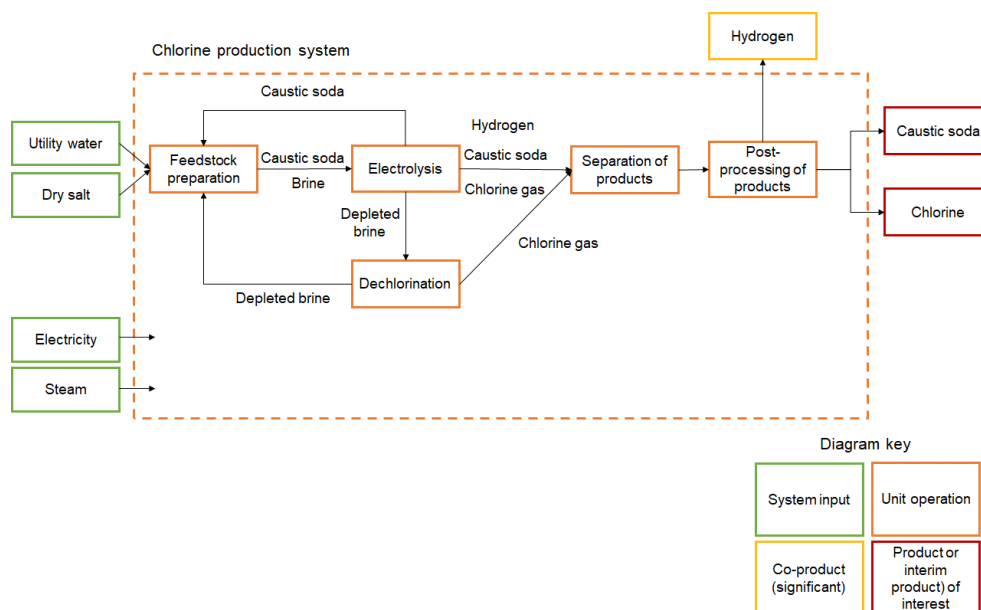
Chlorine production system

Hydrogen

Caustic soda

Hydrogen

Utility water

Dry salt

Feedstock preparation

Caustic soda

Brine

Electrolysis

Caustic soda

Chlorine gas

Separation of products

Post-processing of products

Caustic soda

Chlorine

Depleted brine

Chlorine gas

Dechlorination

Depleted brine

Electricity

Steam

Diagram key

System input

Unit operation

Co-product (significant)

Product or interim product) of interest